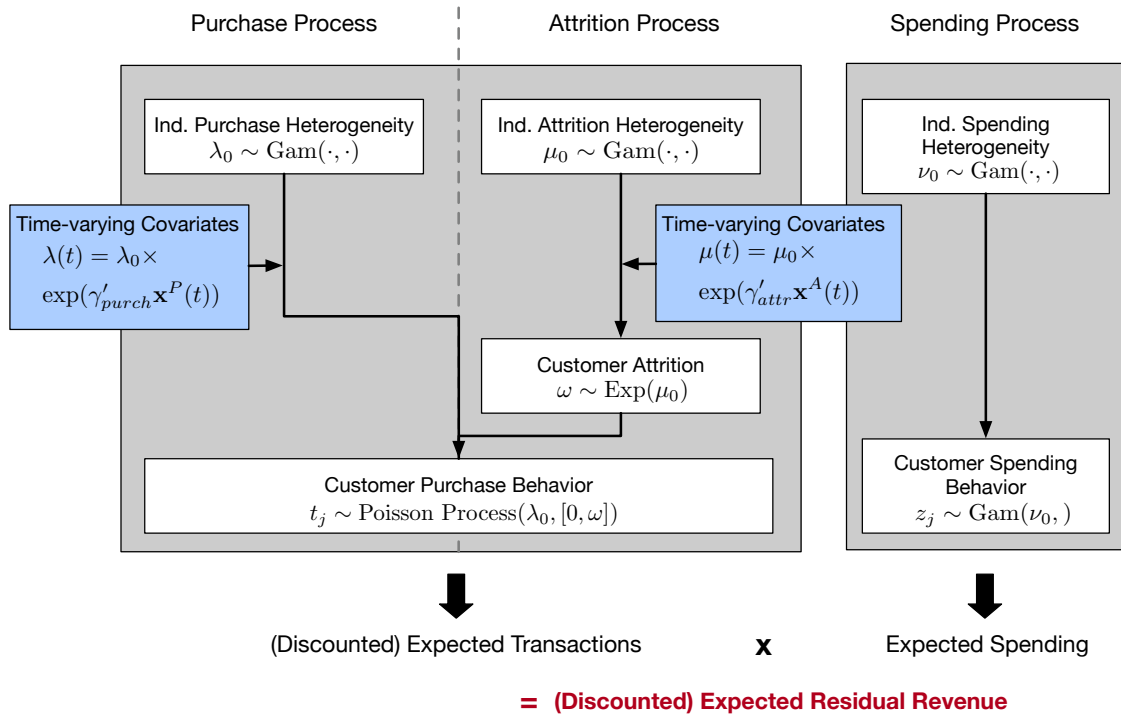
Purchase Process

Attrition Process

Spending Process

Ind. Purchase Heterogeneity
$\lambda_0 \sim \mathrm{Gam}(\cdot,\cdot)$

Ind. Attrition Heterogeneity
$\mu_0 \sim \mathrm{Gam}(\cdot,\cdot)$

Ind. Spending Heterogeneity
$\nu_0 \sim \mathrm{Gam}(\cdot,\cdot)$

Time-varying Covariates
$\lambda(t) = \lambda_0 \times$
$\exp(\gamma'_{purch}\mathbf{x}^P(t))$

Time-varying Covariates
$\mu(t) = \mu_0 \times$
$\exp(\gamma'_{attr}\mathbf{x}^A(t))$

Customer Attrition
$\omega \sim \mathrm{Exp}(\mu_0)$

Customer Purchase Behavior
$t_j \sim \mathrm{Poisson\ Process}(\lambda_0, [0,\omega])$

Customer Spending Behavior
$z_j \sim \mathrm{Gam}(\nu_0, )$

(Discounted) Expected Transactions

x

Expected Spending

= (Discounted) Expected Residual Revenue